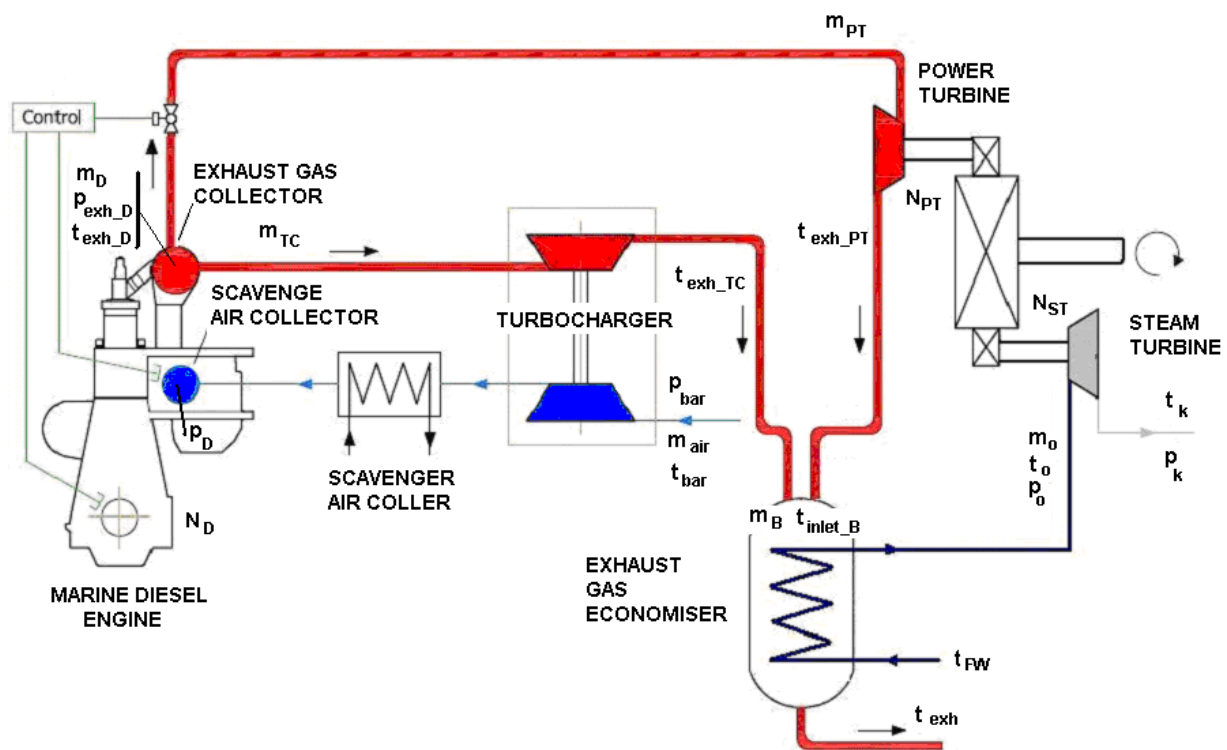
$m_{PT}$

POWER TURBINE

Control

$m_D$
$p_{exh\_D}$
$t_{exh\_D}$

EXHAUST GAS COLLECTOR

$m_{TC}$

$N_{PT}$

$t_{exh\_PT}$

$t_{exh\_TC}$

SCAVENGE AIR COLLECTOR

TURBOCHARGER

$N_{ST}$

STEAM TURBINE

$p_{bar}$

$m_{air}$

$t_{bar}$

$p_D$

$t_k$

$p_k$

$m_o$
$t_o$
$p_o$

SCAVENGER AIR COLLER

$N_D$

$m_B$ $t_{inlet\_B}$

EXHAUST GAS ECONOMISER

MARINE DIESEL ENGINE

$t_{FW}$

$t_{exh}$